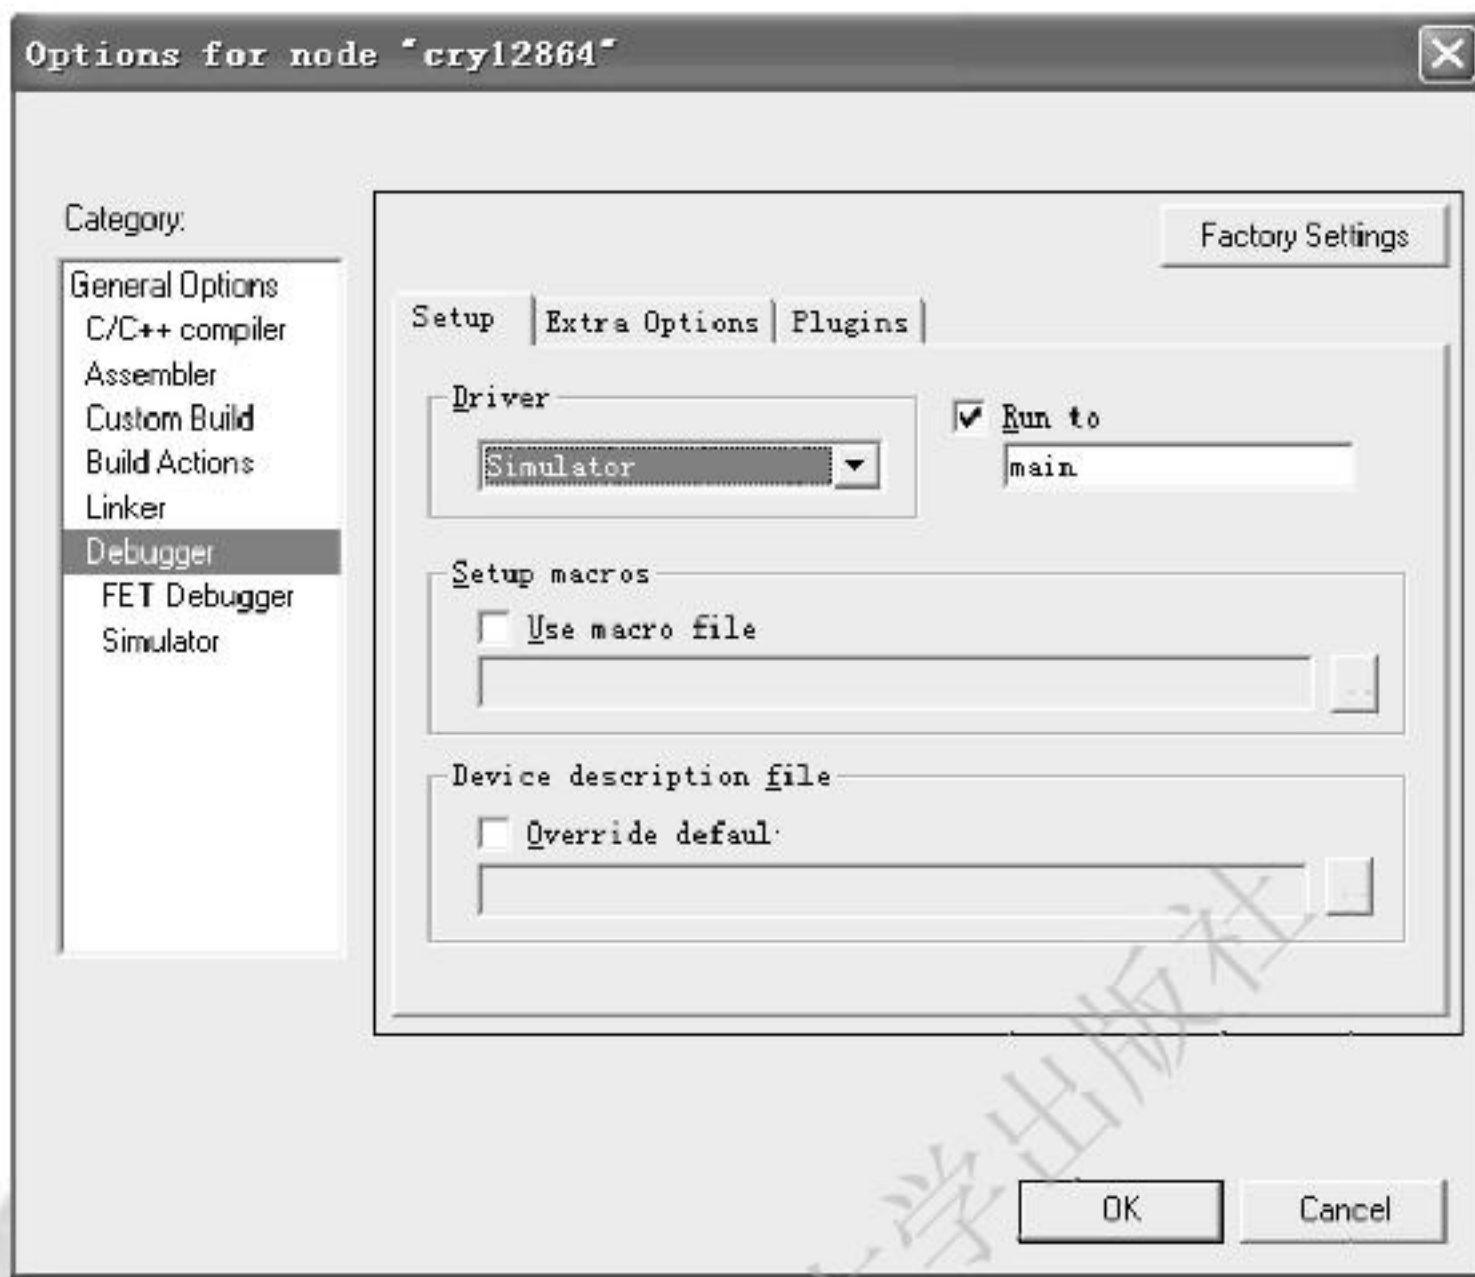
Options for node "cry12864"

Category:

General Options
C/C++ compiler
Assembler
Custom Build
Build Actions
Linker
Debugger
FET Debugger
Simulator

Factory Settings

Setup | Extra Options | Plugins

Driver
Simulator

Run to
main

Setup macros
Use macro file
...

Device description file
Override defaul
...

OK
Cancel

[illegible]学出版社